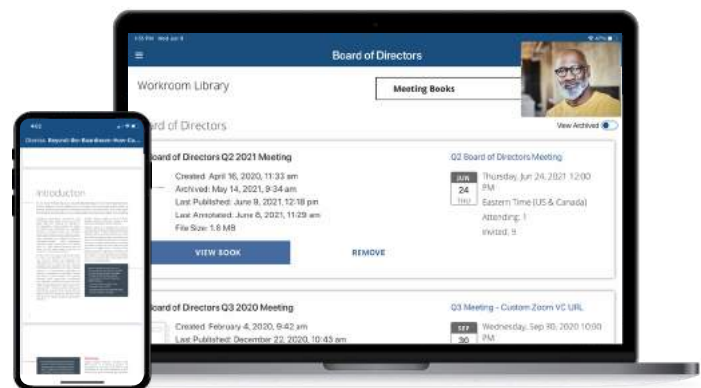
Board of Directors

Workroom Library

Meeting Books

oard of Directors

View Archived

oard of Directors Q2 2021 Meeting

Created: April 16, 2020, 11:33 am
Archived: May 14, 2021, 9:34 am
Last Published: June 9, 2021, 12:18 pm
Last Annotated: June 8, 2021, 11:29 am
File Size: 1.6 MB

Q2 Board of Directors Meeting

JUN
24
THU

Thursday, Jun 24, 2021 12:00 PM
Eastern Time (US & Canada)
Attending: 1
Invited: 9

VIEW BOOK

REMOVE

oard of Directors Q3 2020 Meeting

Created: February 4, 2020, 9:42 am
Last Published: December 22, 2020, 10:43 am

Q3 Meeting - Custom Zoom VC URL

SEP
30

Wednesday, Sep 30, 2020 10:00 PM

Introduction